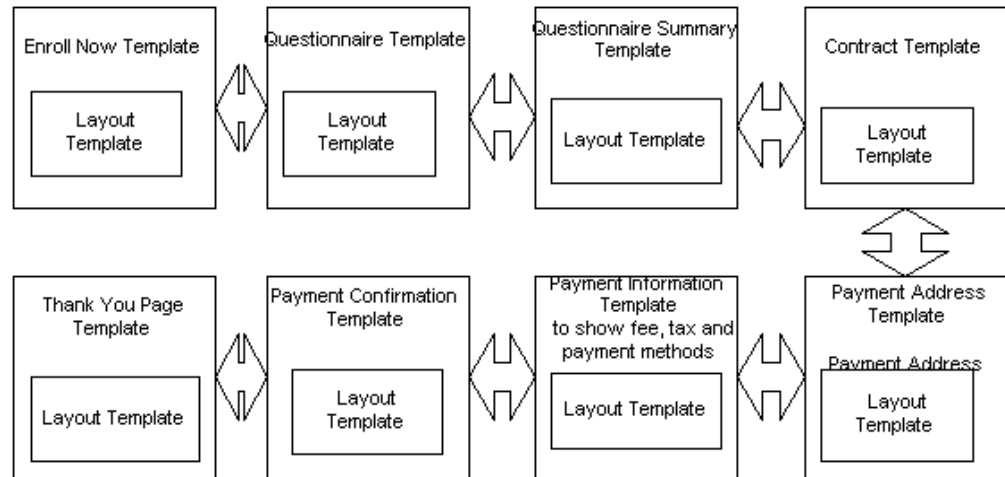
Enroll Now Template

Layout Template

Questionnaire Template

Layout Template

Questionnaire Summary Template

Layout Template

Contract Template

Layout Template

Thank You Page Template

Layout Template

Payment Confirmation Template

Layout Template

Payment Information Template to show fee, tax and payment methods

Layout Template

Payment Address Template

Payment Address

Layout Template